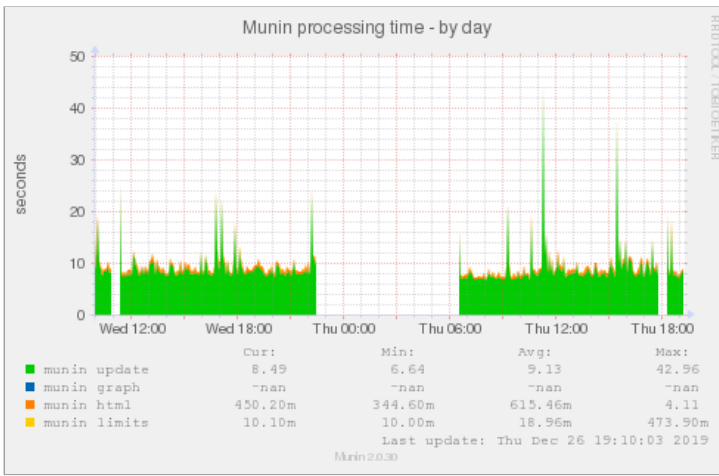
Munin processing time - by day

RRDTOOL / TOBI OETIKER

seconds

50
40
30
20
10
0

Wed 12:00 Wed 18:00 Thu 00:00 Thu 06:00 Thu 12:00 Thu 18:00

| | Cur: | Min: | Avg: | Max: |
|---|---|---|---|---|
| munin update | 8.49 | 6.64 | 9.13 | 42.96 |
| munin graph | -nan | -nan | -nan | -nan |
| munin html | 450.20m | 344.60m | 615.46m | 4.11 |
| munin limits | 10.10m | 10.00m | 18.96m | 473.90m |

Last update: Thu Dec 26 19:10:03 2019

Munin 2.0.30